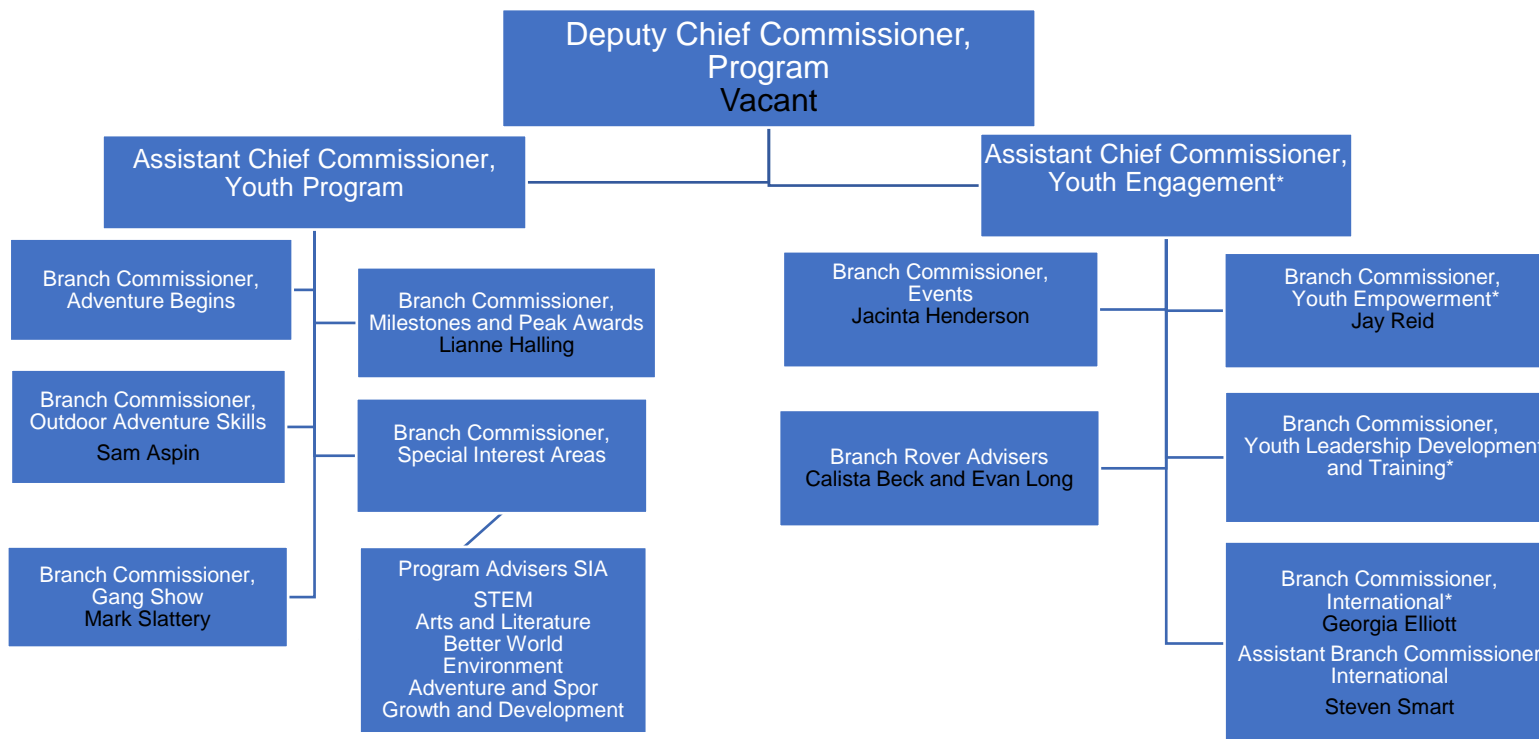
Deputy Chief Commissioner, Program
Vacant

Assistant Chief Commissioner, Youth Program

Branch Commissioner, Adventure Begins

Branch Commissioner, Milestones and Peak Awards
Lianne Halling

Branch Commissioner, Outdoor Adventure Skills
Sam Aspin

Branch Commissioner, Special Interest Areas

Branch Commissioner, Gang Show
Mark Slattery

Program Advisers SIA
STEM
Arts and Literature
Better World
Environment
Adventure and Spor
Growth and Development

Assistant Chief Commissioner, Youth Engagement*

Branch Commissioner, Events
Jacinta Henderson

Branch Commissioner, Youth Empowerment*
Jay Reid

Branch Rover Advisers
Calista Beck and Evan Long

Branch Commissioner, Youth Leadership Development and Training*

Branch Commissioner, International*
Georgia Elliott
Assistant Branch Commissioner International
Steven Smart